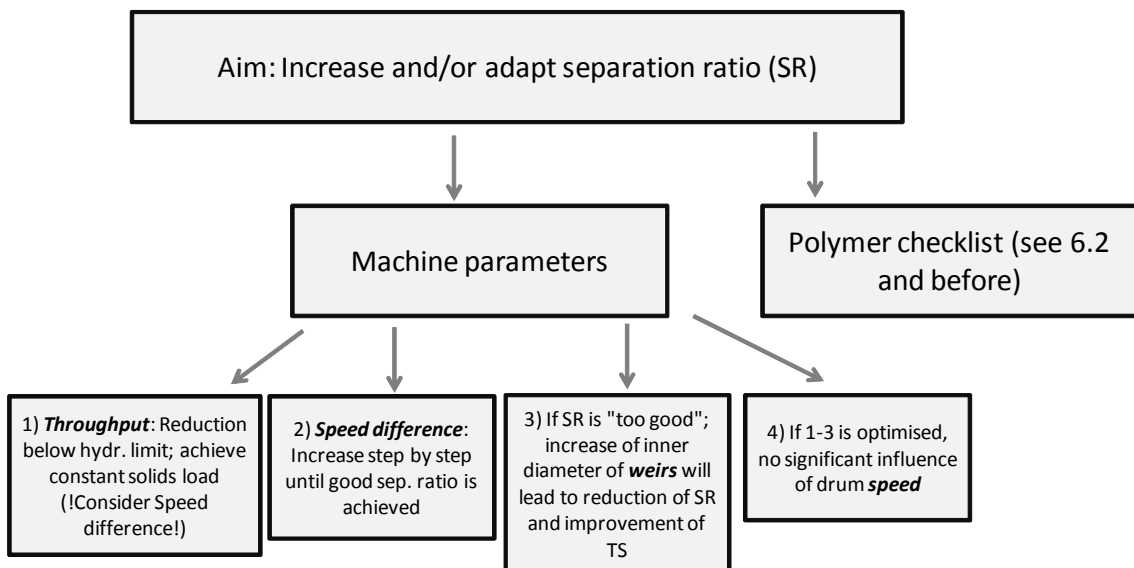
Aim: Increase and/or adapt separation ratio (SR)

Machine parameters

Polymer checklist (see 6.2 and before)

1) ***Throughput***: Reduction below hydr. limit; achieve constant solids load (!Consider Speed difference!)

2) ***Speed difference***: Increase step by step until good sep. ratio is achieved

3) If SR is "too good"; increase of inner diameter of ***weirs*** will lead to reduction of SR and improvement of TS

4) If 1-3 is optimised, no significant influence of drum ***speed***